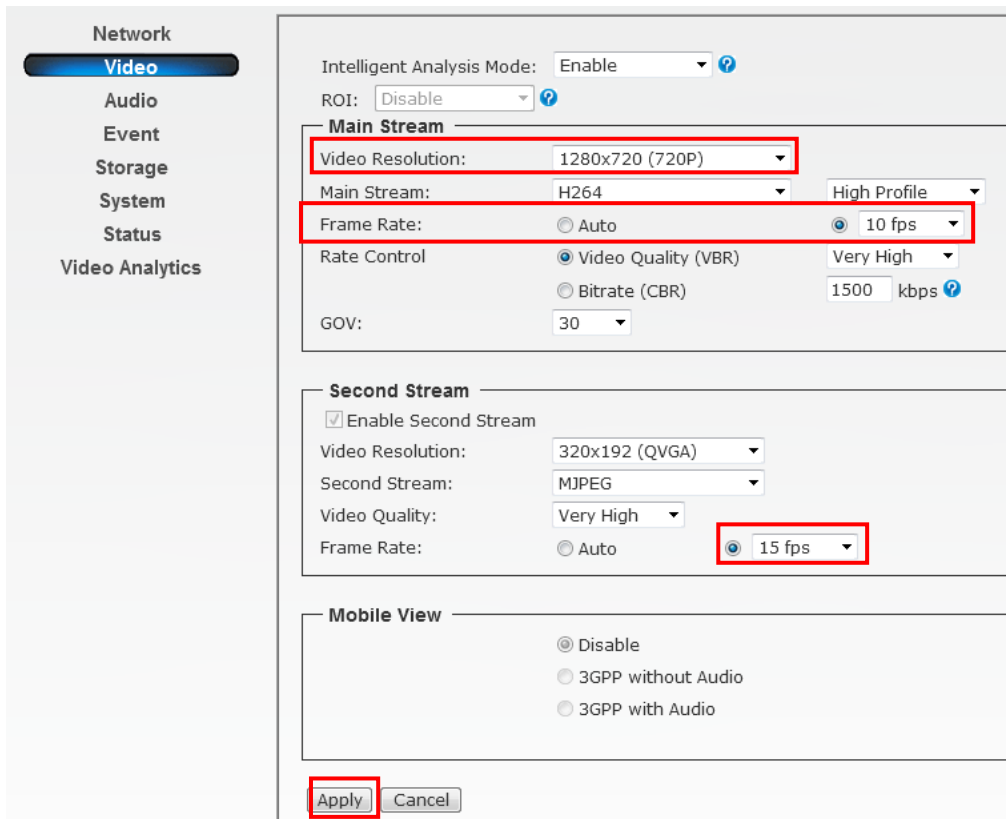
Network
Video
Audio
Event
Storage
System
Status
Video Analytics

Intelligent Analysis Mode: Enable
ROI: Disable

Main Stream
Video Resolution: 1280x720 (720P)
Main Stream: H264 High Profile
Frame Rate: Auto 10 fps
Rate Control Video Quality (VBR) Very High
Bitrate (CBR) 1500 kbps
GOV: 30

Second Stream
Enable Second Stream
Video Resolution: 320x192 (QVGA)
Second Stream: MJPEG
Video Quality: Very High
Frame Rate: Auto 15 fps

Mobile View
Disable
3GPP without Audio
3GPP with Audio

Apply Cancel